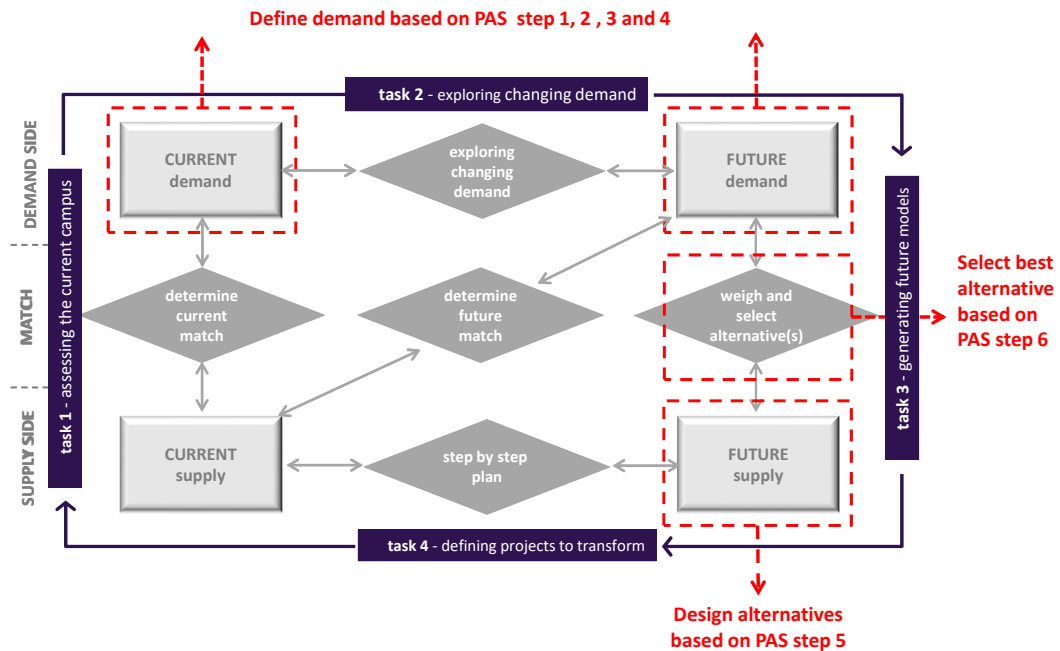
Define demand based on PAS step 1, 2 , 3 and 4

task 2 - exploring changing demand

DEMAND SIDE

MATCH

SUPPLY SIDE

task 1 - assessing the current campus

CURRENT demand

exploring changing demand

FUTURE demand

task 3 - generating future models

Select best alternative based on PAS step 6

determine current match

determine future match

weigh and select alternative(s)

CURRENT supply

step by step plan

FUTURE supply

task 4 - defining projects to transform

Design alternatives based on PAS step 5